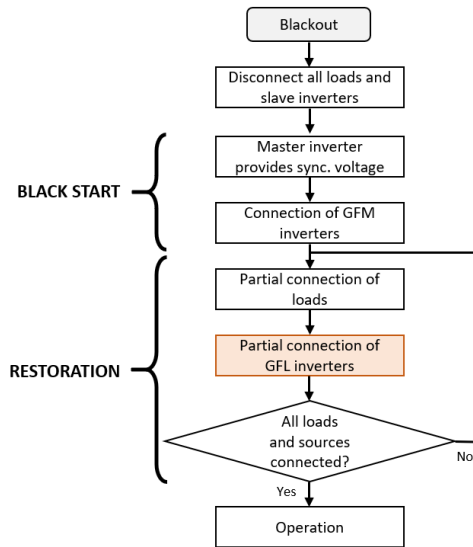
Blackout

Disconnect all loads and slave inverters

BLACK START

Master inverter provides sync. voltage

Connection of GFM inverters

RESTORATION

Partial connection of loads

Partial connection of GFL inverters

All loads and sources connected?

No

Yes

Operation